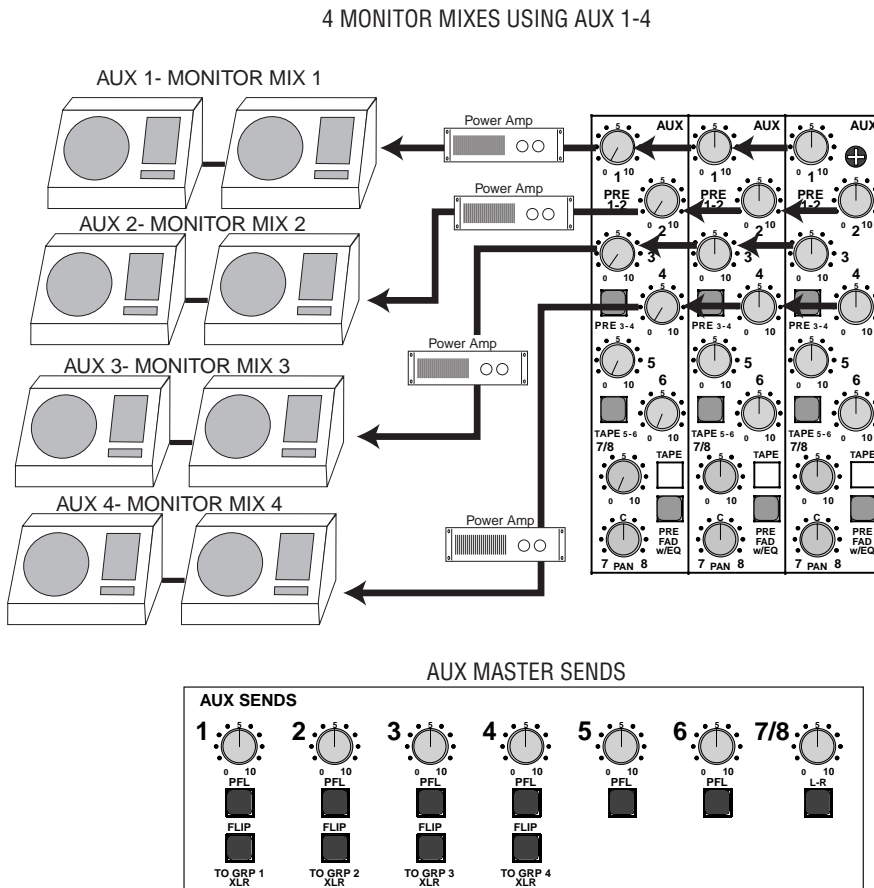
4 MONITOR MIXES USING AUX 1-4

AUX 1- MONITOR MIX 1

AUX 2- MONITOR MIX 2

AUX 3- MONITOR MIX 3

AUX 4- MONITOR MIX 4

Power Amp

Power Amp

Power Amp

Power Amp

AUX
5
0 1 10
PRE 1-2
5
0 2 10
5
0 3 10
4
5
PRE 3-4
0 10
5
0 10 5
6
5
TAPE 5-6
0 10
7/8
TAPE
5
0 10
PRE FAD w/EQ
C
7 PAN 8

AUX
5
0 1 10
PRE 1-2
5
0 2 10
5
0 3 10
4
5
PRE 3-4
0 10
5
0 10 5
6
5
TAPE 5-6
0 10
7/8
TAPE
5
0 10
PRE FAD w/EQ
C
7 PAN 8

AUX
5
0 1 10
PRE 1-2
5
0 2 10
5
0 3 10
4
5
PRE 3-4
0 10
5
0 10 5
6
5
TAPE 5-6
0 10
7/8
TAPE
5
0 10
PRE FAD w/EQ
C
7 PAN 8

AUX MASTER SENDS

AUX SENDS

| 1 | 2 | 3 | 4 | 5 | 6 | 7/8 |
|---|---|---|---|---|---|---|
| 5 | 5 | 5 | 5 | 5 | 5 | 5 |
| 0 10 | 0 10 | 0 10 | 0 10 | 0 10 | 0 10 | |
| PFL | PFL | PFL | PFL | PFL | PFL | L-R |
| FLIP | FLIP | FLIP | FLIP | | | |
| TO GRP 1 XLR | TO GRP 2 XLR | TO GRP 3 XLR | TO GRP 4 XLR | | | |